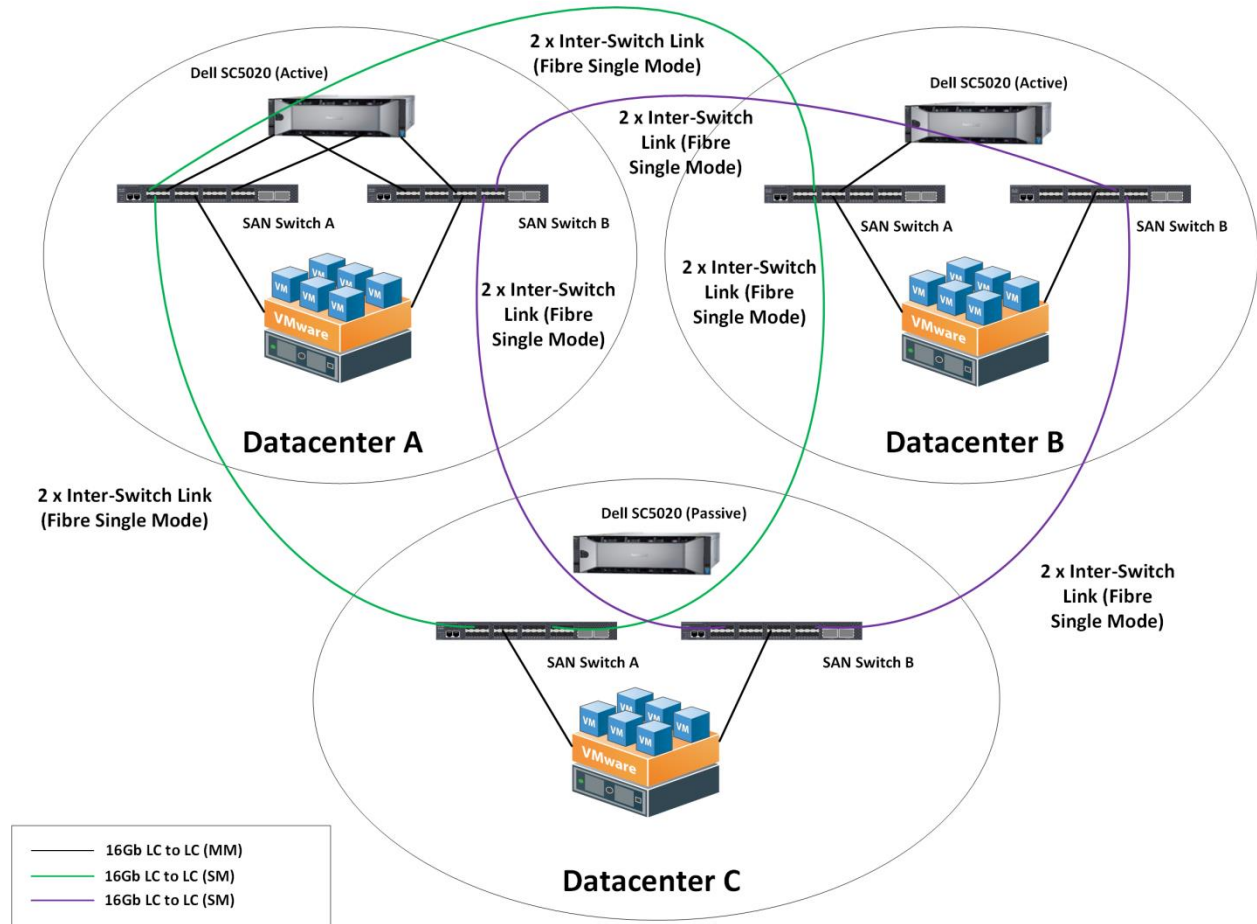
2 x Inter-Switch Link
(Fibre Single Mode)

Dell SC5020 (Active)

Dell SC5020 (Active)

2 x Inter-Switch Link (Fibre Single Mode)

SAN Switch A

SAN Switch B

SAN Switch A

SAN Switch B

VM VM VM VM VM VM

VMware

2 x Inter-Switch Link (Fibre Single Mode)

2 x Inter-Switch Link (Fibre Single Mode)

VM VM VM VM VM VM

VMware

Datacenter A

Datacenter B

2 x Inter-Switch Link
(Fibre Single Mode)

Dell SC5020 (Passive)

2 x Inter-Switch Link (Fibre Single Mode)

SAN Switch A

SAN Switch B

VM VM VM VM VM VM

VMware

16Gb LC to LC (MM)
16Gb LC to LC (SM)
16Gb LC to LC (SM)

Datacenter C